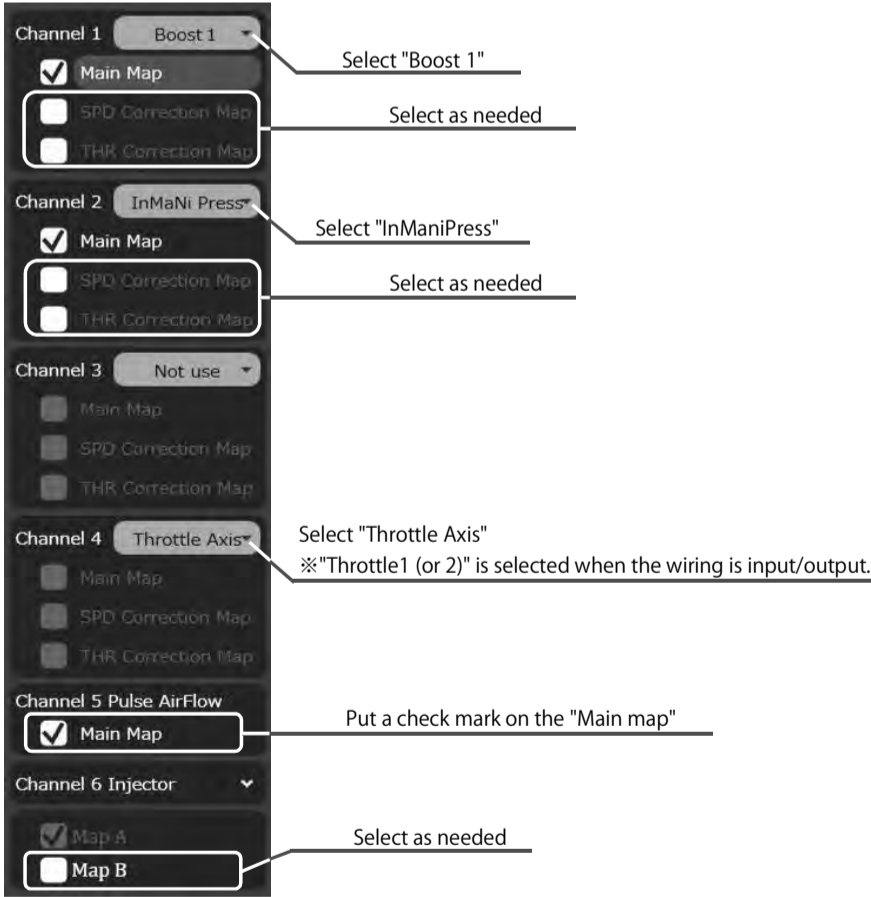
Channel 1 Boost 1
Main Map
SPD Correction Map
THR Correction Map
Select "Boost 1"
Select as needed

Channel 2 InMaNi Press
Main Map
SPD Correction Map
THR Correction Map
Select "InManiPress"
Select as needed

Channel 3 Not use
Main Map
SPD Correction Map
THR Correction Map

Channel 4 Throttle Axis
Main Map
SPD Correction Map
THR Correction Map
Select "Throttle Axis"
※"Throttle1 (or 2)" is selected when the wiring is input/output.

Channel 5 Pulse AirFlow
Main Map
Put a check mark on the "Main map"

Channel 6 Injector
Map A
Map B
Select as needed